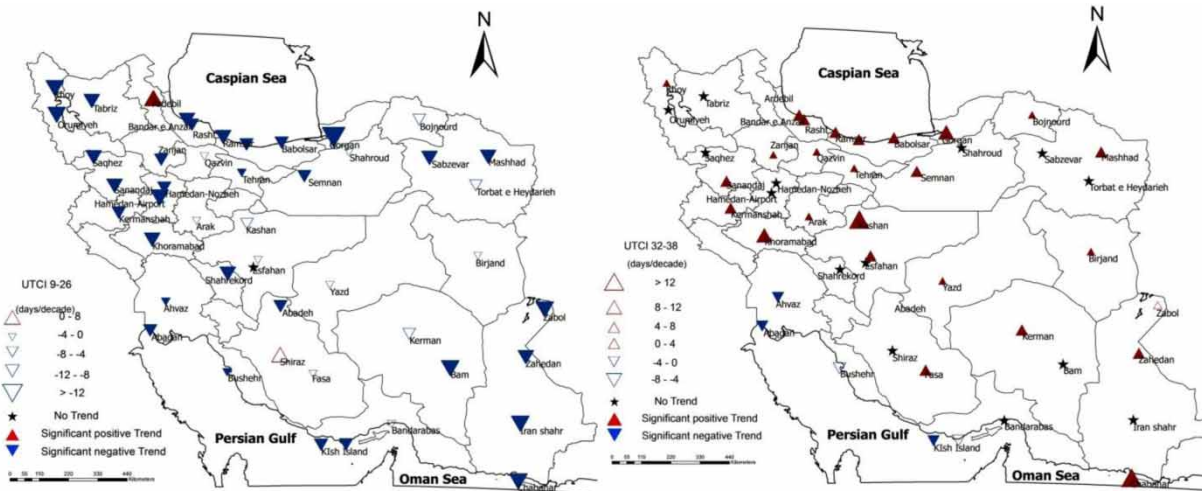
N

Caspian Sea

Khoy
Tabriz
Ardebil
Orumiyeh
Bandar e Anzali
Rasht
Ramsar
Babolsar
Gorgan
Bojnourd
Saqhez
Zanjan
Qazvin
Shahroud
Sabzevar
Mashhad
Tehran
Semnan
Sanandaj
Hamedan-Nozheh
Torbat e Heydarieh
Hamedan-Airport
Kermanshah
Arak
Kashan
Khoramabad
Esfahan
Birjand
UTCI 9-26
Shahrekord
Yazd
(days/decade)
Ahvaz
0 - 8
-4 - 0
Abadeh
Zabol
-8 - -4
Abadan
-12 - -8
Kerman
Zahedan
> -12
Shiraz
Bushehr
Fasa
Bam
No Trend
Significant positive Trend
Significant negative Trend
Persian Gulf
Bandarabas
Iran shahr
Kish Island
Oman Sea
Chabahar
0 55 110 220 330 440 Kilometers

N

Caspian Sea

Khoy
Tabriz
Ardebil
Orumiyeh
Bandar e Anzali
Rasht
Ramsar
Babolsar
Gorgan
Bojnourd
Saqhez
Zanjan
Qazvin
Shahroud
Sabzevar
Mashhad
Tehran
Semnan
Sanandaj
Hamedan-Nozheh
Torbat e Heydarieh
Hamedan-Airport
Kermanshah
Arak
Kashan
Khoramabad
UTCI 32-38
Esfahan
(days/decade)
Shahrekord
Birjand
> 12
Yazd
8 - 12
Ahvaz
4 - 8
Abadeh
Zabol
0 - 4
Abadan
-4 - 0
Kerman
-8 - -4
Zahedan
Shiraz
Bushehr
Bam
No Trend
Fasa
Significant positive Trend
Significant negative Trend
Persian Gulf
Bandarabas
Iran shahr
Kish Island
Oman Sea
0 55 110 220 330 440 Kilometers